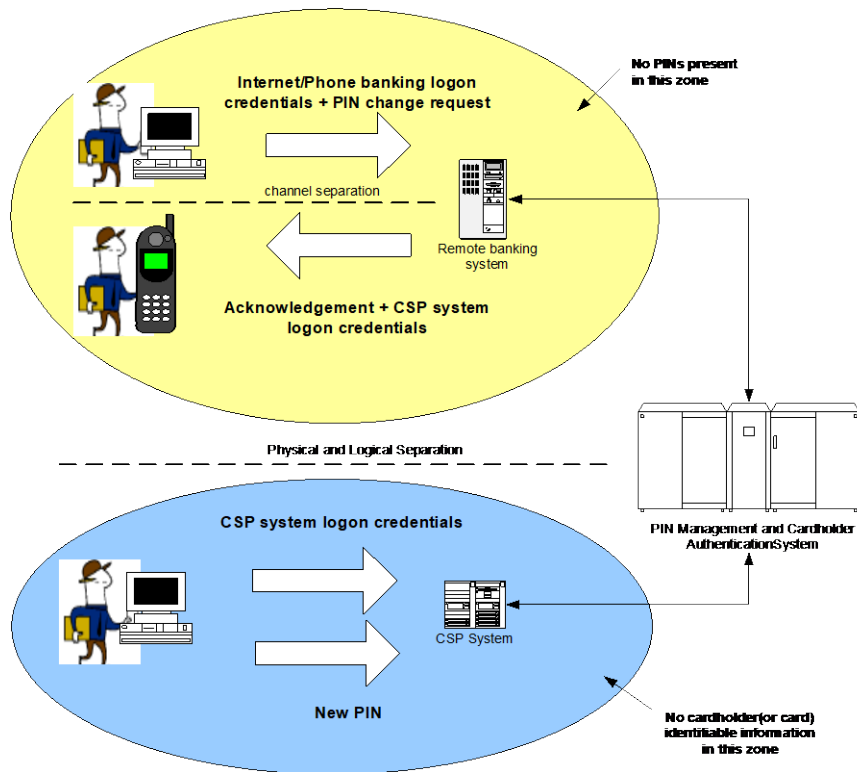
Internet/Phone banking logon credentials + PIN change request

No PINs present in this zone

channel separation

Remote banking system

Acknowledgement + CSP system logon credentials

Physical and Logical Separation

PIN Management and Cardholder AuthenticationSystem

CSP system logon credentials

CSP System

New PIN

No cardholder(or card) identifiable information in this zone